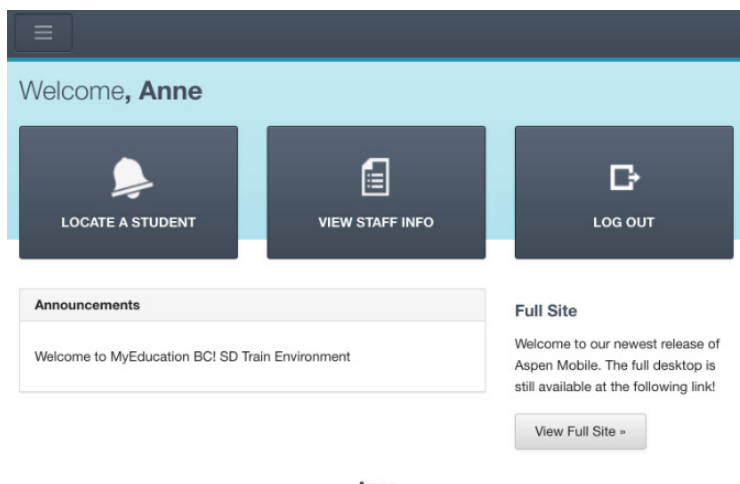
Welcome, Anne

LOCATE A STUDENT

VIEW STAFF INFO

LOG OUT

Announcements

Welcome to MyEducation BC! SD Train Environment

Full Site

Welcome to our newest release of Aspen Mobile. The full desktop is still available at the following link!

View Full Site »